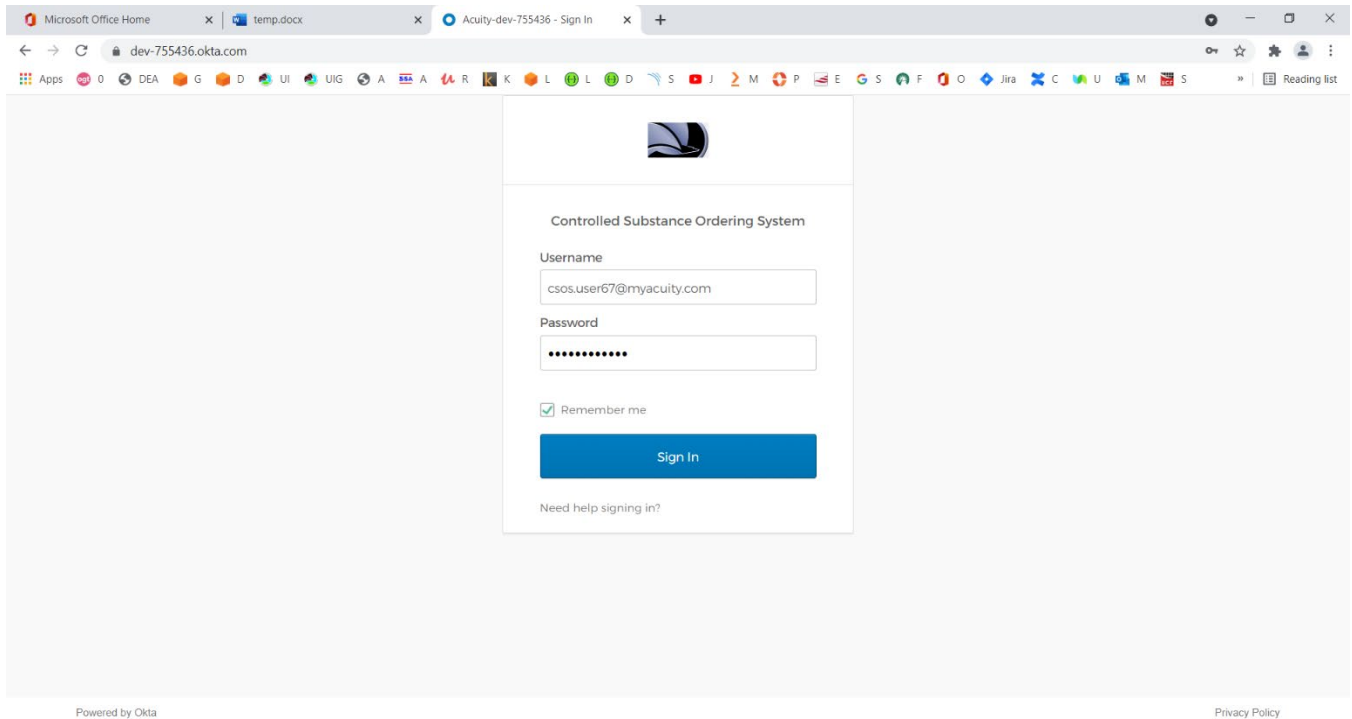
Microsoft Office Home ×
temp.docx ×
Acuity-dev-755436 - Sign In ×
+

dev-755436.okta.com

Apps 0 DEA G D UI UIG A A R K L L D S J M P E G S F O Jira C U M S » Reading list

Controlled Substance Ordering System

Username

csos.user67@myacuity.com

Password

••••••••••••

Remember me

Sign In

Need help signing in?

Powered by Okta

Privacy Policy